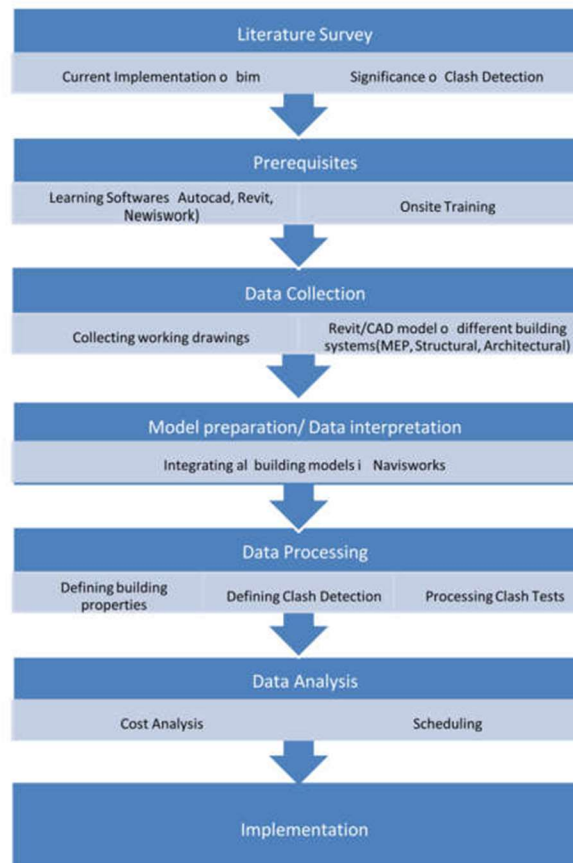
Literature Survey

Current Implementation o bim

Significance o Clash Detection

Prerequisites

Learning Softwares Autocad, Revit, Newiswork)

Onsite Training

Data Collection

Collecting working drawings

Revit/CAD model o different building systems(MEP, Structural, Architectural)

Model preparation/ Data interpretation

Integrating al building models i Navisworks

Data Processing

Defining building properties

Defining Clash Detection

Processing Clash Tests

Data Analysis

Cost Analysis

Scheduling

Implementation